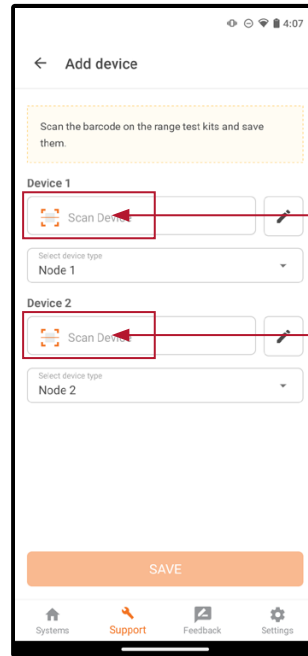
4:07

Add device

Scan the barcode on the range test kits and save them.

Device 1

Scan Device

Select device type
Node 1

Device 2

Scan Device

Select device type
Node 2

SAVE

Systems
Support
Feedback
Settings